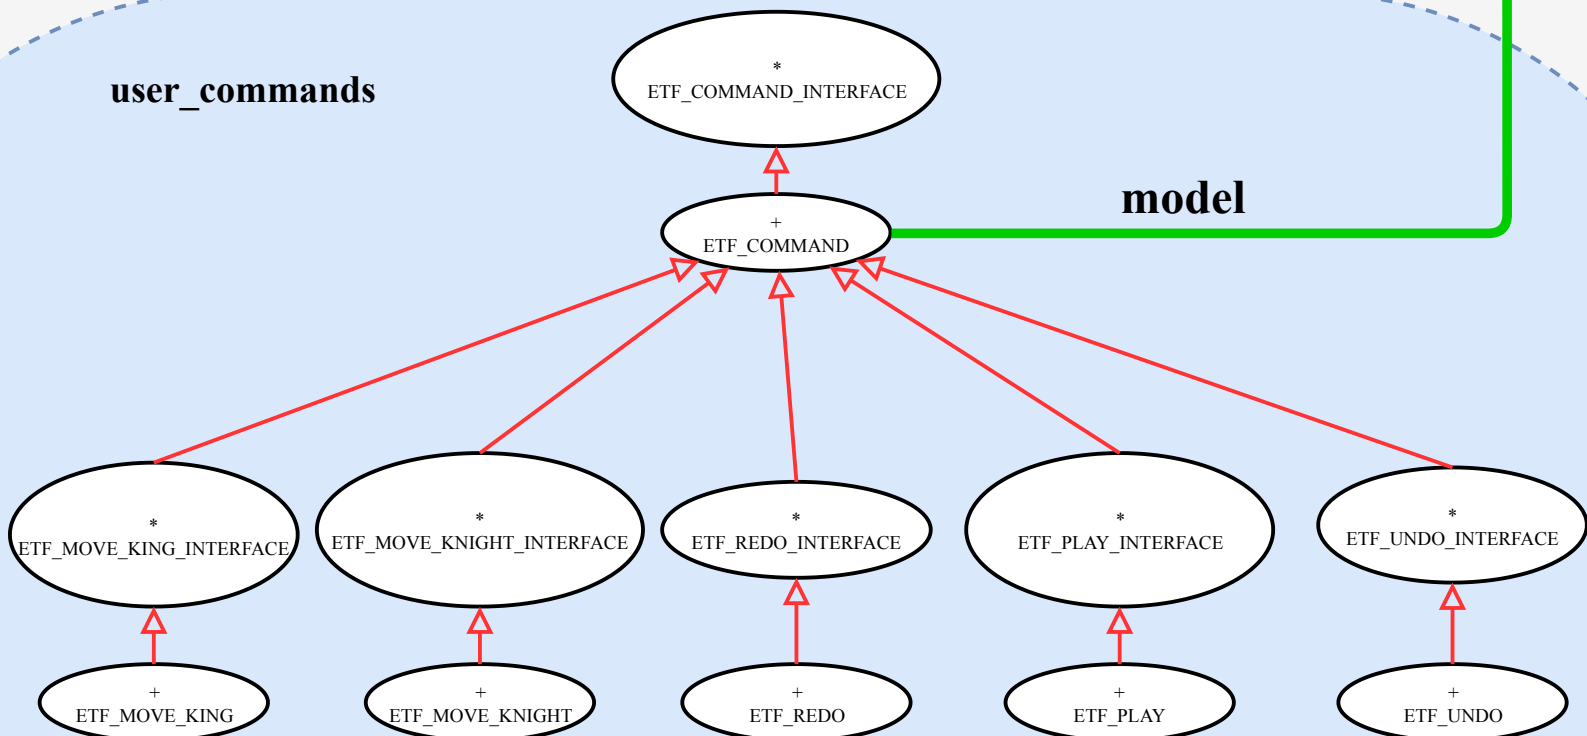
user_commands

*
ETF_COMMAND_INTERFACE

model

+
ETF_COMMAND

*
ETF_MOVE_KING_INTERFACE

*
ETF_MOVE_KNIGHT_INTERFACE

*
ETF_REDO_INTERFACE

*
ETF_PLAY_INTERFACE

*
ETF_UNDO_INTERFACE

+
ETF_MOVE_KING

+
ETF_MOVE_KNIGHT

+
ETF_REDO

+
ETF_PLAY

+
ETF_UNDO